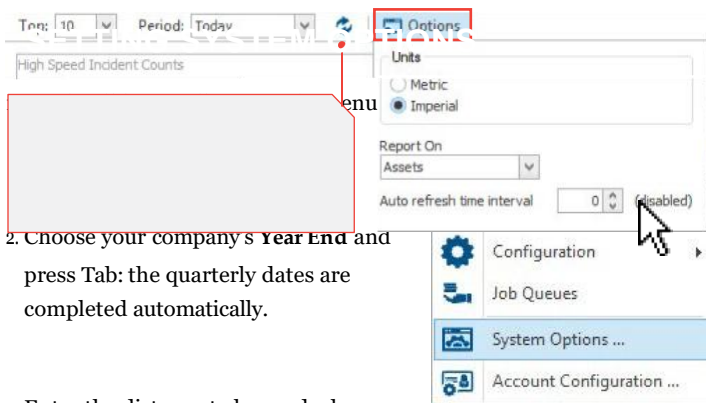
Top: 10
Period: Today
Options
SETTING SYSTEM OPTIONS
High Speed Incident Counts
Units
Metric
Imperial
enu
Report On
Assets
Auto refresh time interval
0
(disabled)
2. Choose your company's **Year End** and press Tab: the quarterly dates are completed automatically.
Configuration
Job Queues
System Options ...
Account Configuration ...
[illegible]